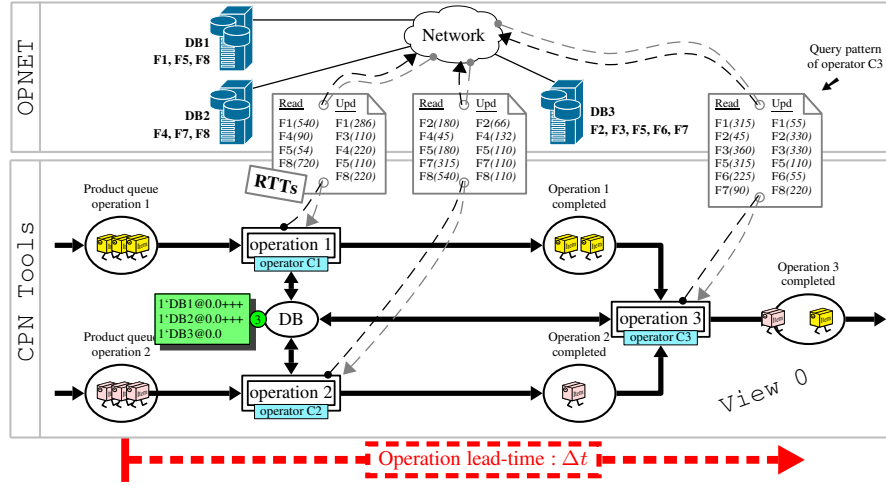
OPNET

DB1
F1, F5, F8

DB2
F4, F7, F8

Network

DB3
F2, F3, F5, F6, F7

Query pattern of operator C3

| Read | Upd |
|---|---|
| F1(540) | F1(286) |
| F4(90) | F3(110) |
| F5(54) | F4(220) |
| F8(720) | F5(110) |
| | F8(220) |

| Read | Upd |
|---|---|
| F2(180) | F2(66) |
| F4(45) | F4(132) |
| F5(180) | F5(110) |
| F7(315) | F7(110) |
| F8(540) | F8(110) |

| Read | Upd |
|---|---|
| F1(315) | F1(55) |
| F2(45) | F2(330) |
| F3(360) | F3(330) |
| F5(315) | F5(110) |
| F6(225) | F6(55) |
| F7(90) | F8(220) |

RTTs

CPN Tools

Product queue operation 1

Operation 1 completed

operation 1
operator C1

1'DB1@0.0+++
1'DB2@0.0+++
1'DB3@0.0

3

DB

operation 3
operator C3

Operation 3 completed

Product queue operation 2

Operation 2 completed

operation 2
operator C2

View 0

Operation lead-time : $\Delta t$